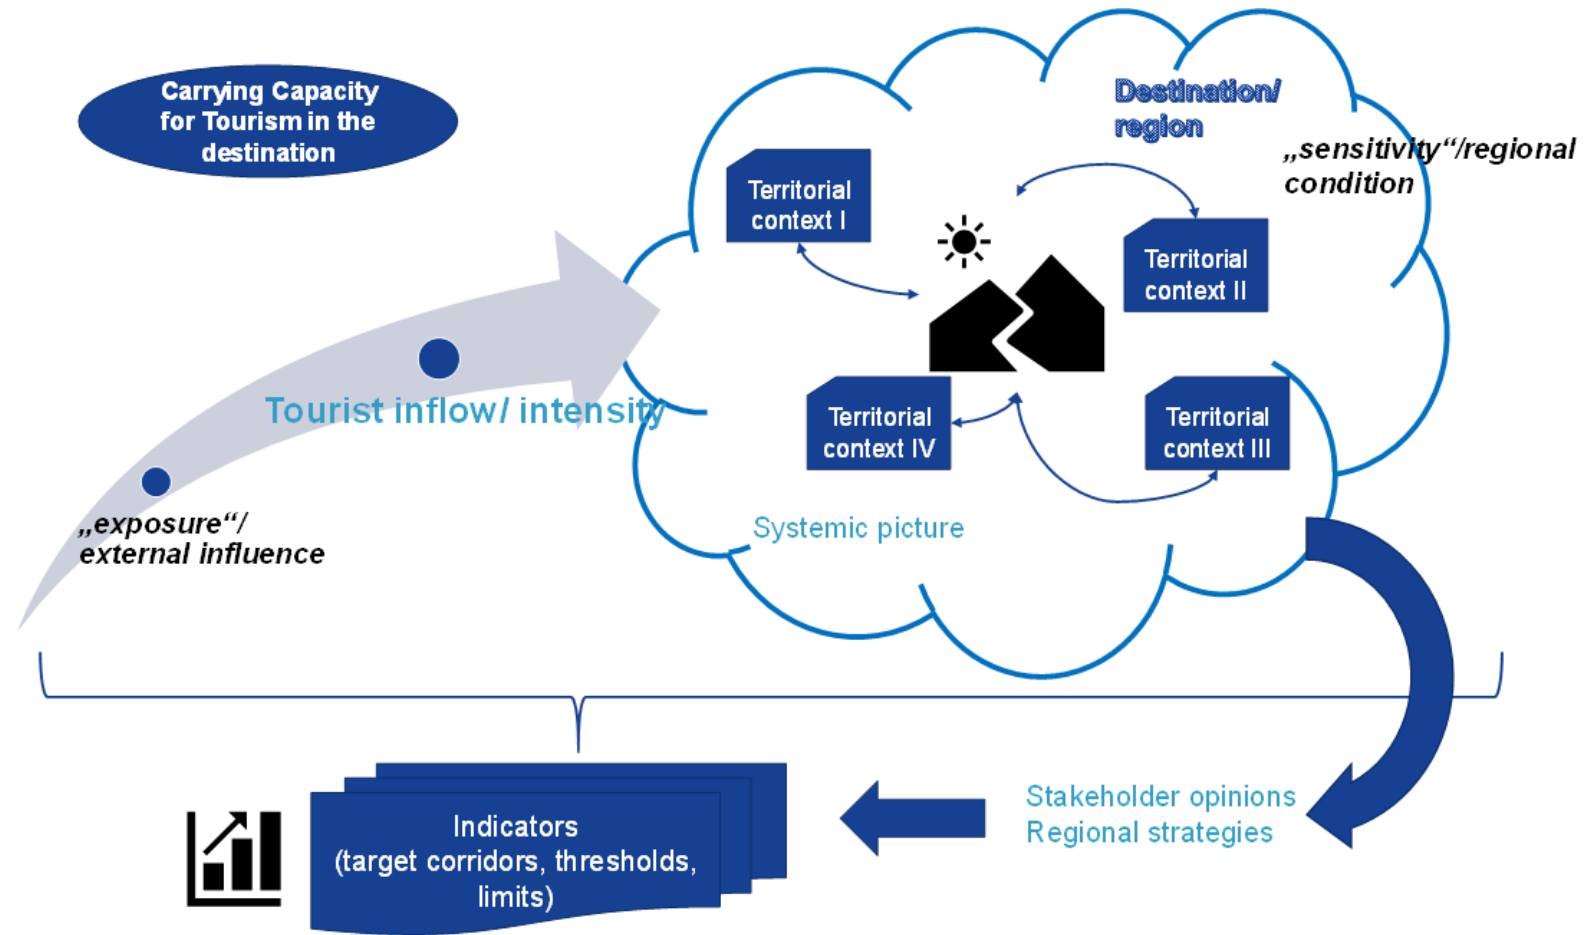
Carrying Capacity for Tourism in the destination

Destination/ region

„sensitivity"/regional condition

Territorial context I

Territorial context II

Territorial context IV

Territorial context III

Tourist inflow/ intensity

„exposure"/ external influence

Systemic picture

Stakeholder opinions
Regional strategies

Indicators (target corridors, thresholds, limits)